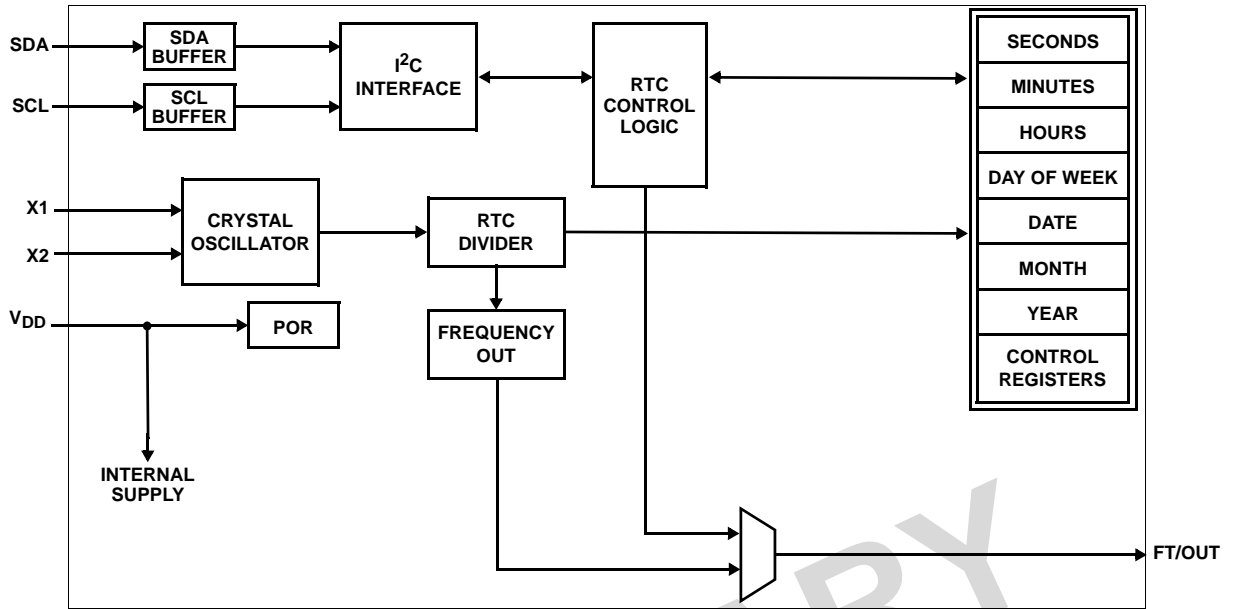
SDA

SDA BUFFER

$I^2C$ INTERFACE

RTC CONTROL LOGIC

SECONDS

MINUTES

HOURS

DAY OF WEEK

DATE

MONTH

YEAR

CONTROL REGISTERS

SCL

SCL BUFFER

X1

X2

CRYSTAL OSCILLATOR

RTC DIVIDER

$V_{DD}$

POR

FREQUENCY OUT

INTERNAL SUPPLY

FT/OUT

RY